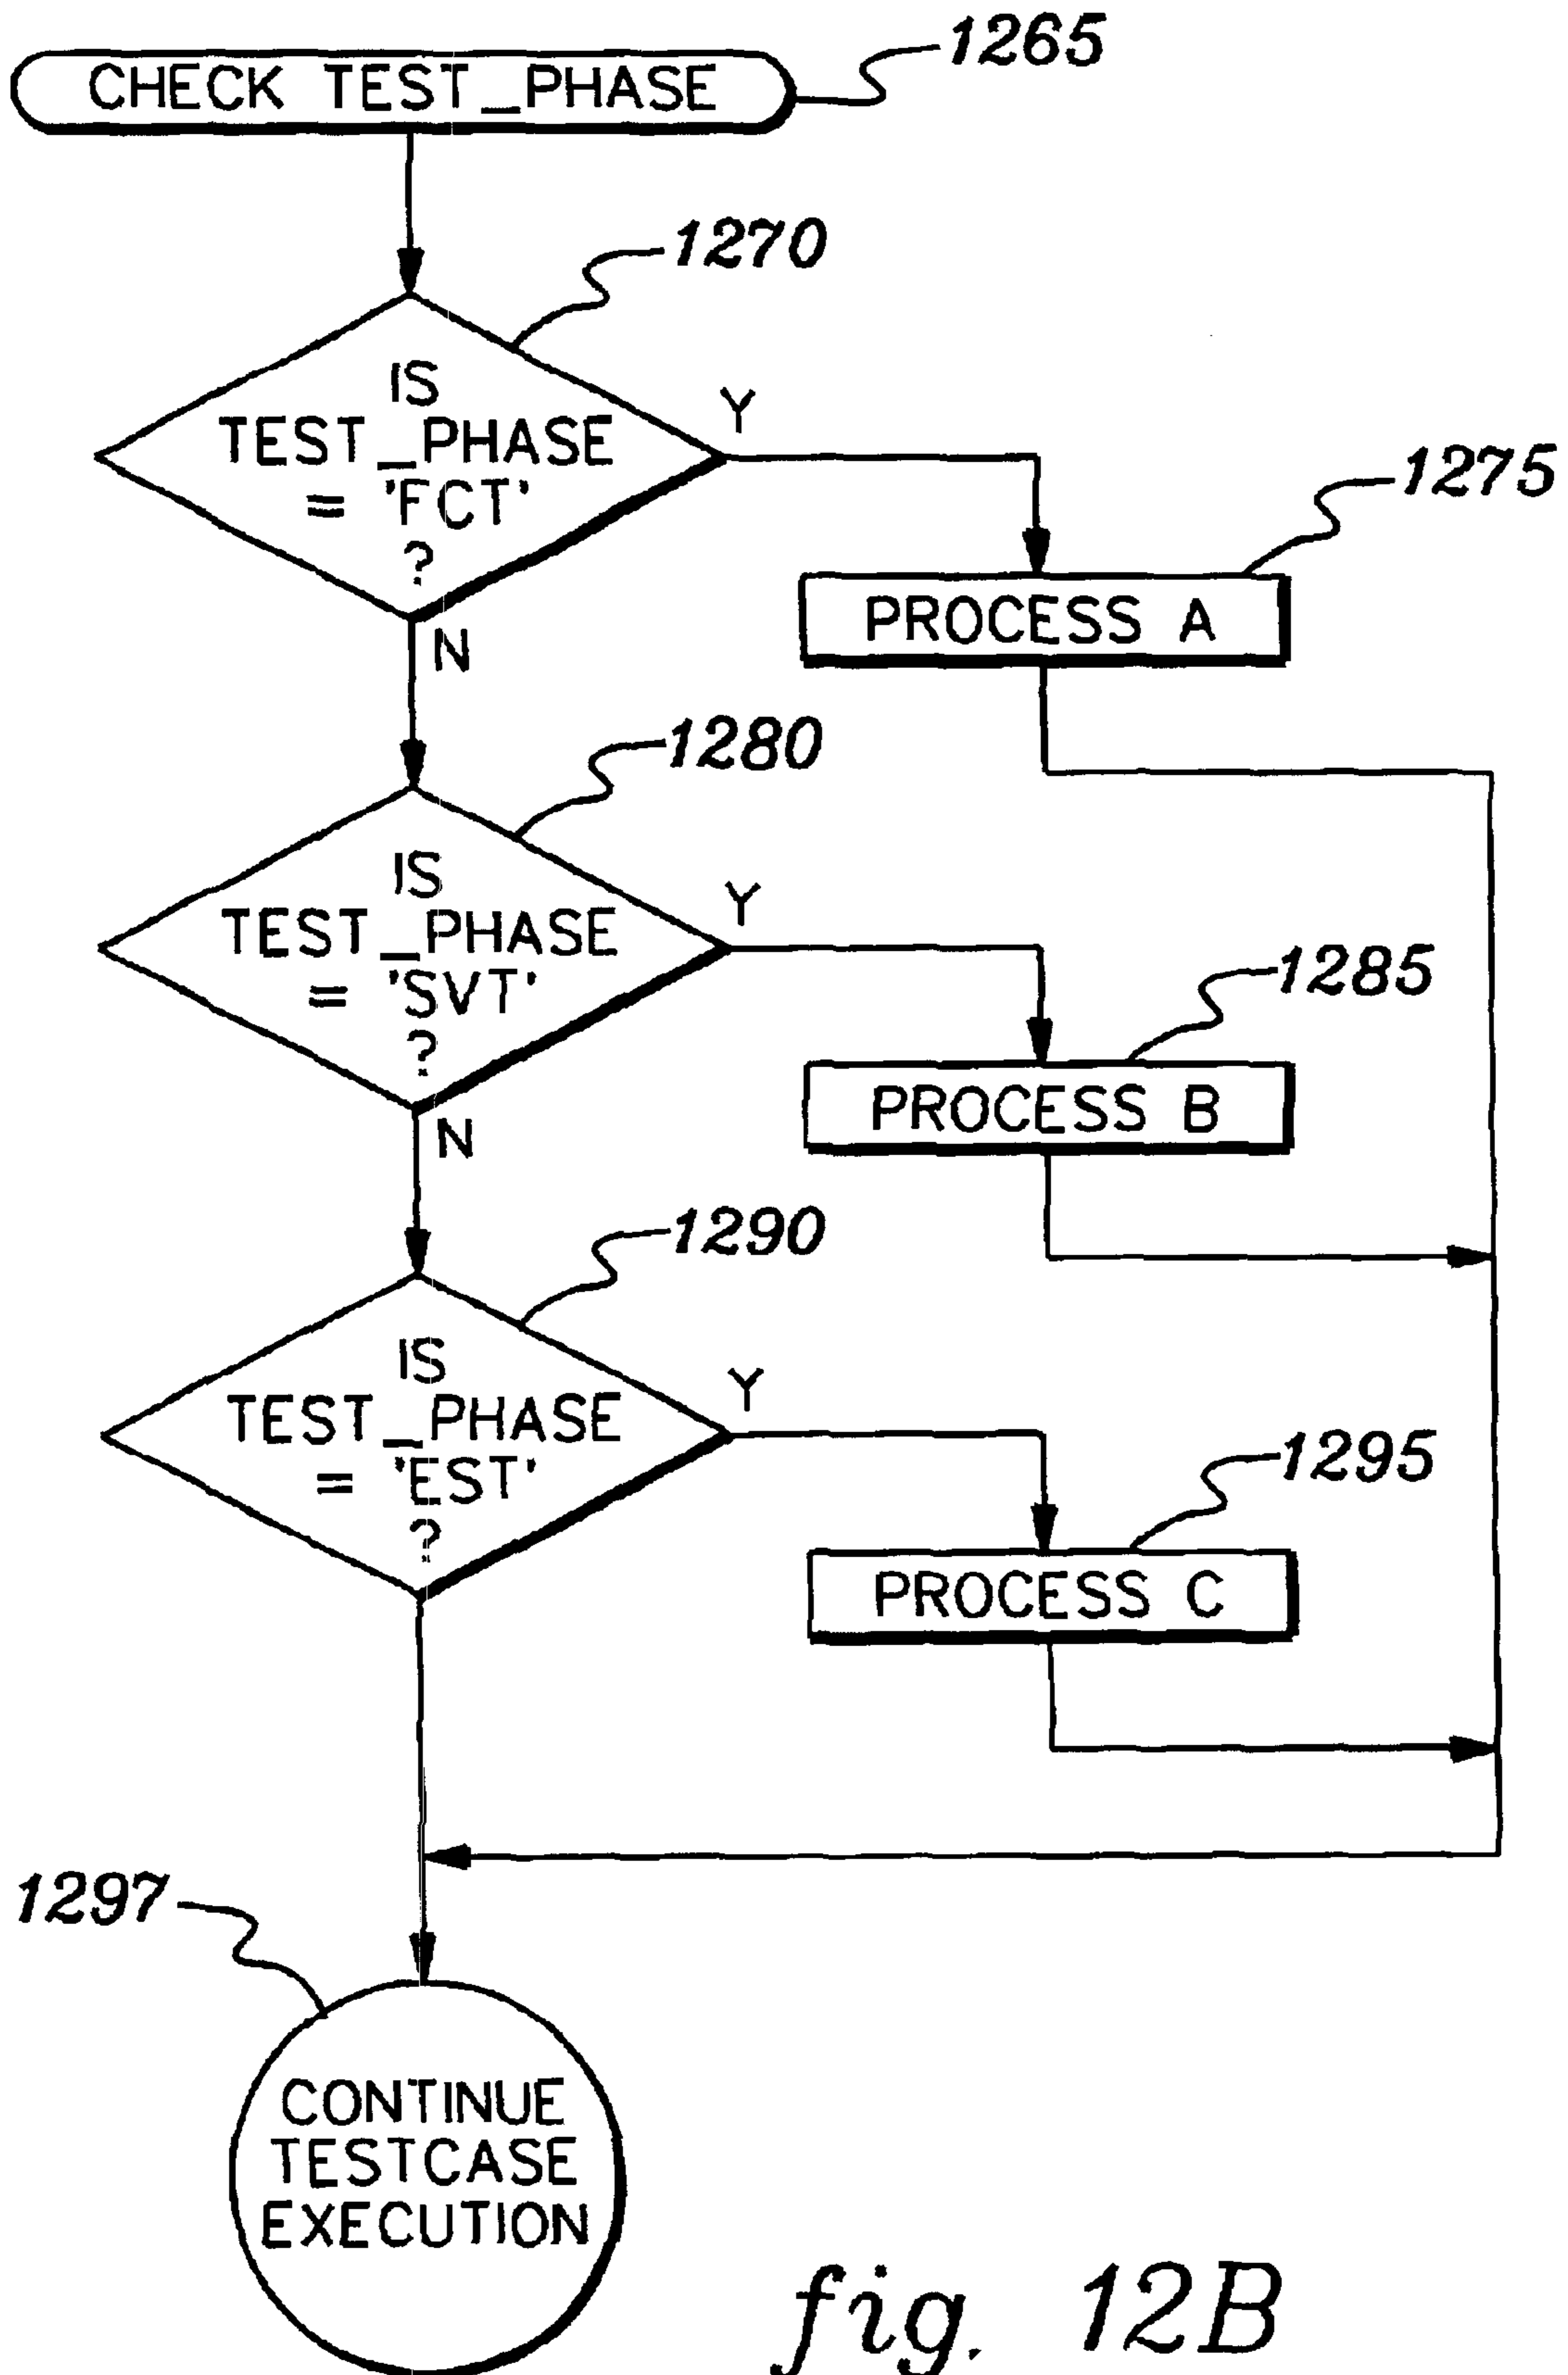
CHECK TEST_PHASE
1265

1270
IS TEST_PHASE = 'FCT' ?
Y
N

1275
PROCESS A

1280
IS TEST_PHASE = 'SVT' ?
Y
N

1285
PROCESS B

1290
IS TEST_PHASE = 'EST' ?
Y

1295
PROCESS C

1297
CONTINUE TESTCASE EXECUTION

fig. 12B